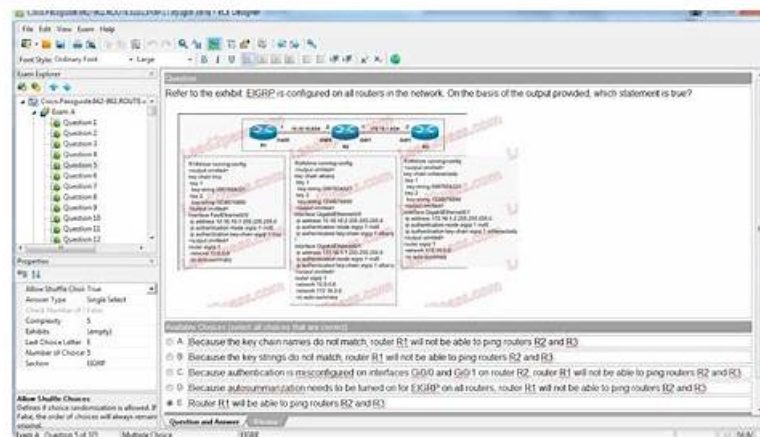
Cisco.Passguide.642-902.ROUTE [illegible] - VCE Designer

File Edit View Exam Help

Font Style: Ordinary Font Large

Exam Explorer

Cisco.Passguide.642-902.ROUTE
Exam A
Question 1
Question 2
Question 3
Question 4
Question 5
Question 6
Question 7
Question 8
Question 9
Question 10
Question 11
Question 12

Properties

Allow Shuffle Choic True
Answer Type Single Select
Check Number of F False
Complexity 5
Exhibits (empty)
Last Choice Letter E
Number of Choice 5
Section EIGRP

Allow Shuffle Choices
Defines if choice randomization is allowed. If False, the order of choices will always remain original.

Exam A Question 5 of 325 Multiple Choice EIGRP

Question

Refer to the exhibit. EIGRP is configured on all routers in the network. On the basis of the output provided, which statement is true?

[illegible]

Available Choices (select all choices that are correct)

A. Because the key chain names do not match, router R1 will not be able to ping routers R2 and R3
B. Because the key strings do not match, router R1 will not be able to ping routers R2 and R3
C. Because authentication is misconfigured on interfaces Gi0/0 and Gi0/1 on router R2, router R1 will not be able to ping routers R2 and R3
D. Because autosummarization needs to be turned on for EIGRP on all routers, router R1 will not be able to ping routers R2 and R3
E. Router R1 will be able to ping routers R2 and R3

Question and Answer Preview

NUM